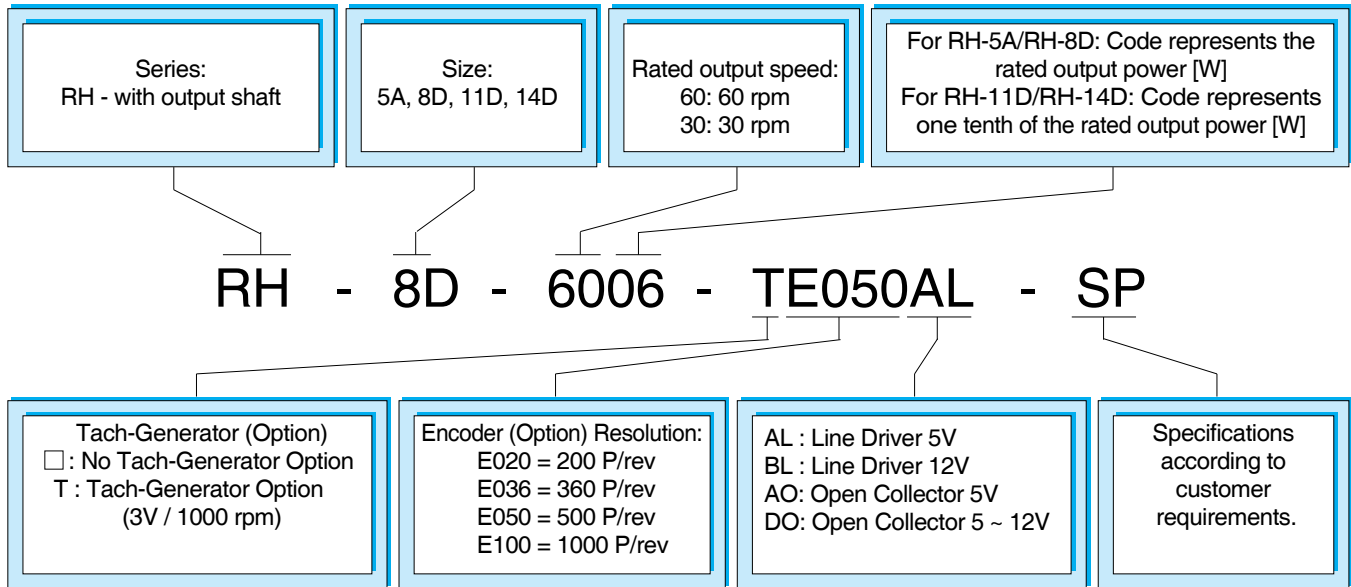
Series:
RH - with output shaft

Size:
5A, 8D, 11D, 14D

Rated output speed:
60: 60 rpm
30: 30 rpm

For RH-5A/RH-8D: Code represents the rated output power [W]
For RH-11D/RH-14D: Code represents one tenth of the rated output power [W]

RH - 8D - 6006 - TE050AL - SP

Tach-Generator (Option)
□: No Tach-Generator Option
T : Tach-Generator Option
(3V / 1000 rpm)

Encoder (Option) Resolution:
E020 = 200 P/rev
E036 = 360 P/rev
E050 = 500 P/rev
E100 = 1000 P/rev

AL : Line Driver 5V
BL : Line Driver 12V
AO: Open Collector 5V
DO: Open Collector 5 ~ 12V

Specifications according to customer requirements.